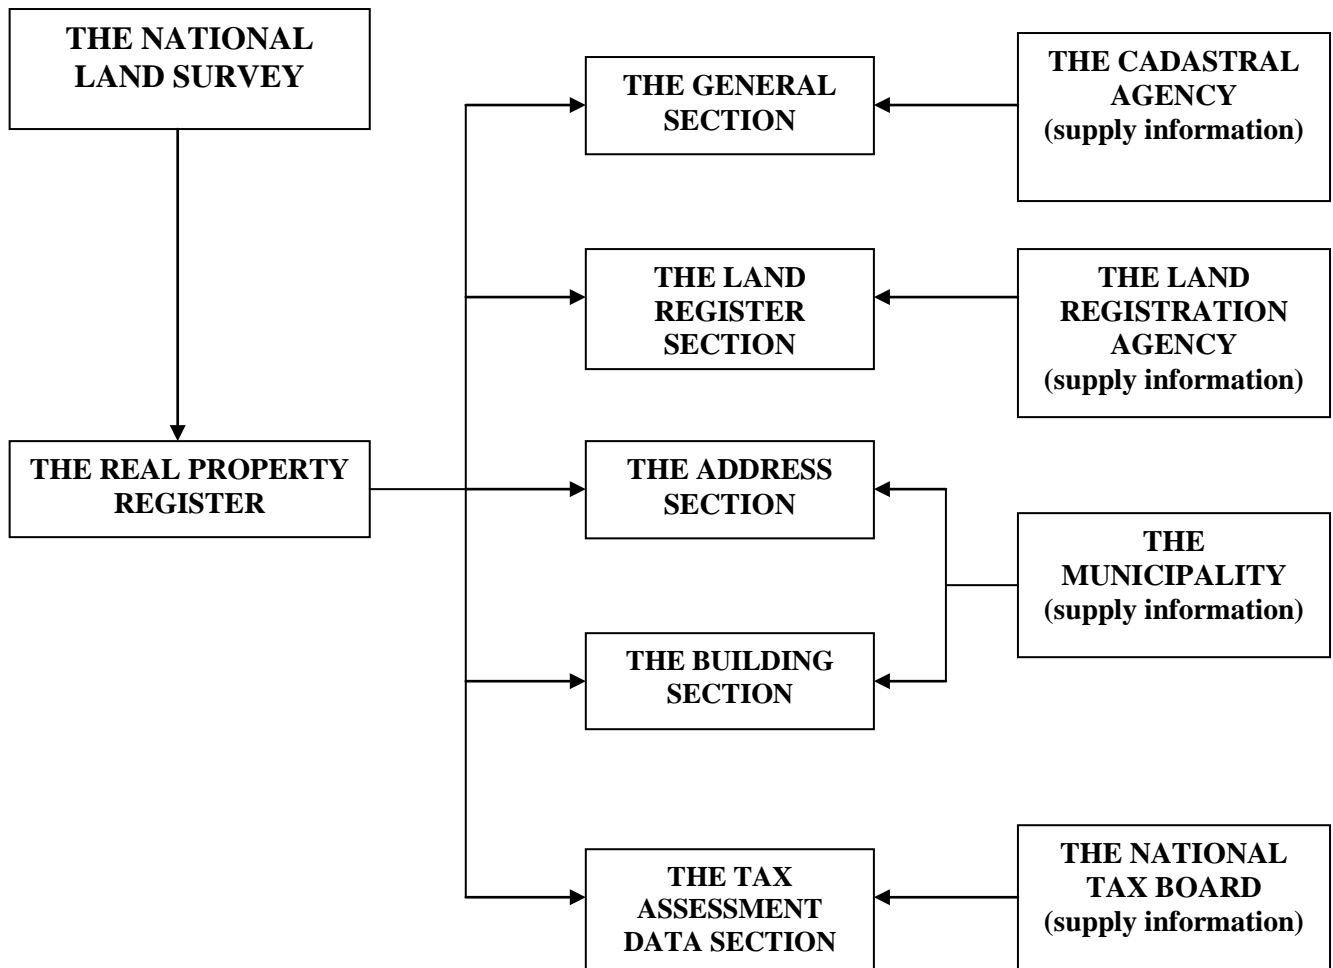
THE NATIONAL LAND SURVEY

THE REAL PROPERTY REGISTER

THE GENERAL SECTION

THE LAND REGISTER SECTION

THE ADDRESS SECTION

THE BUILDING SECTION

THE TAX ASSESSMENT DATA SECTION

THE CADASTRAL AGENCY (supply information)

THE LAND REGISTRATION AGENCY (supply information)

THE MUNICIPALITY (supply information)

THE NATIONAL TAX BOARD (supply information)